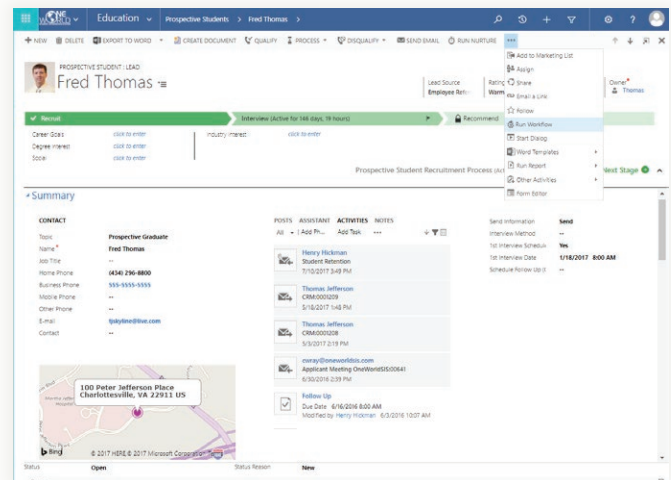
ONE WORLD | Education | Prospective Students > Fred Thomas >

+ NEW | DELETE | EXPORT TO WORD | CREATE DOCUMENT | QUALIFY | PROCESS | DISQUALIFY | SEND EMAIL | RUN NURTURE | ...

Add to Marketing List
Assign
Share
Email a Link
Follow
Run Workflow
Start Dialog
Word Templates
Run Report
Other Activities
Form Editor

PROSPECTIVE STUDENT : LEAD
Fred Thomas

Lead Source
Employee Refe
Rating
Warm
Owner*
Thomas

Recruit
Interview (Active for 146 days, 19 hours)
Recommend
Next Stage

Career Goals click to enter
Degree Interest click to enter
Social click to enter
Industry Interest click to enter

Prospective Student Recruitment Process (Ac

Summary

CONTACT
Topic Prospective Graduate
Name* Fred Thomas
Job Title --
Home Phone (434) 296-8800
Business Phone 555-5555-5555
Mobile Phone --
Other Phone --
E-mail fpdyline@live.com
Contact --

100 Peter Jefferson Place
Charlottesville, VA 22911 US

Bing © 2017 HERE © 2017 Microsoft Corporation

POSTS ASSISTANT ACTIVITIES NOTES
All | Add Ph... | Add Task | ...

Henry Hickman
Student Retention
7/10/2017 3:49 PM

Thomas Jefferson
CRM:0001209
5/18/2017 1:48 PM

Thomas Jefferson
CRM:0001208
5/3/2017 2:19 PM

mvay@oneworldsis.com
Applicant Meeting OneWorldSIS:00641
6/30/2016 2:39 PM

Follow Up
Due Date 6/16/2016 8:00 AM
Modified by Henry Hickman 6/3/2016 10:07 AM

Send Information Send
Interview Method --
1st Interview Schedule Yes
1st Interview Date 1/18/2017 8:00 AM
Schedule Follow Up I --

Status Open
Status Reason New